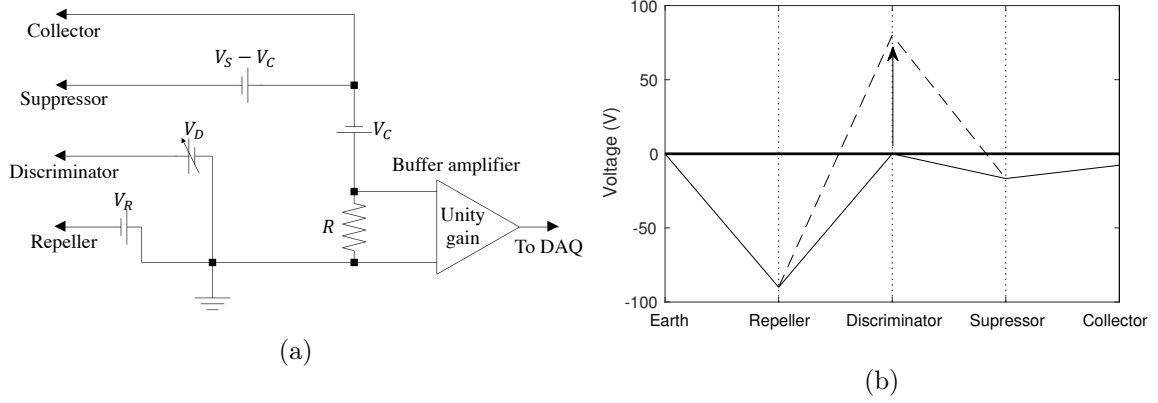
Collector

$V_S - V_C$

Suppressor

$V_D$

$V_C$

Discriminator

Buffer amplifier

$V_R$

Repeller

$R$

Unity gain

To DAQ

(a)

100

50

0

-50

-100

Voltage (V)

Earth

Repeller

Discriminator

Supressor

Collector

(b)